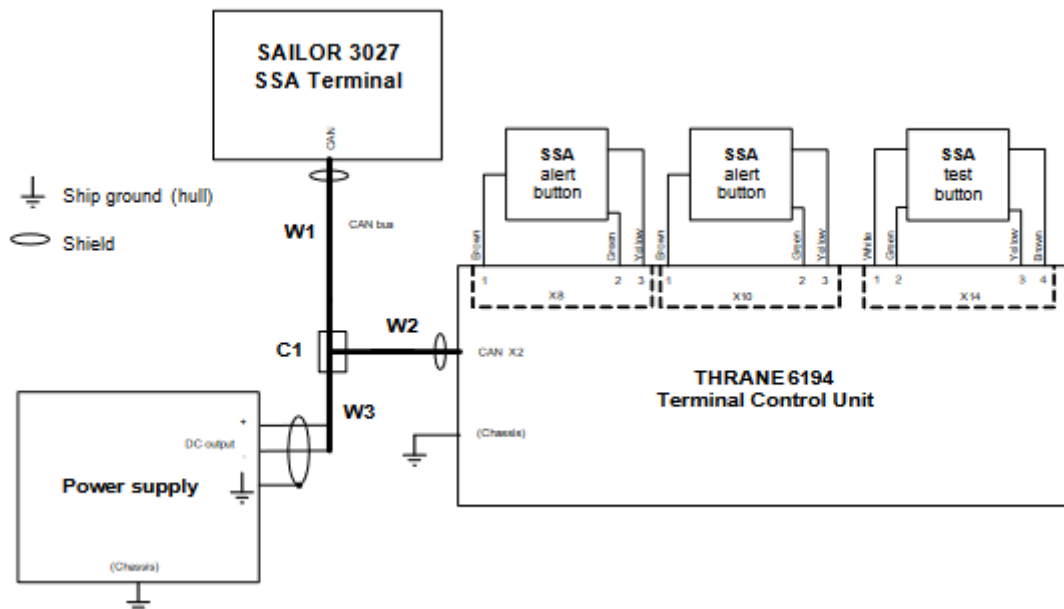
SAILOR 3027
SSA Terminal

CAN

Ship ground (hull)

Shield

W1

CAN bus

SSA
alert
button

SSA
alert
button

SSA
test
button

Brown
Green
Yellow

Brown
Green
Yellow

White
Green
Yellow
Brown

1
2 3
X8

1
2 3
X10

1 2
3 4
X14

C1

W2

CAN X2

THRANE 6194
Terminal Control Unit

W3

+
DC output
-

(Chassis)

Power supply

(Chassis)